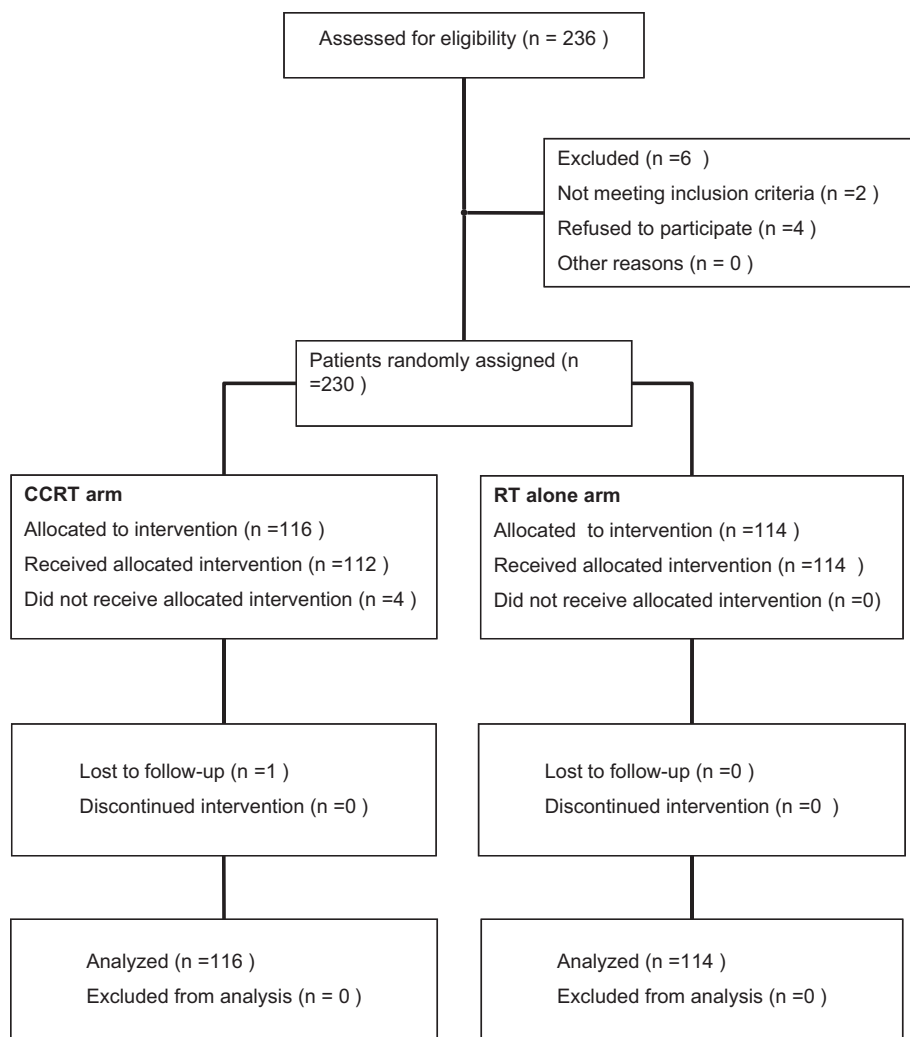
Assessed for eligibility (n = 236 )

Excluded (n =6 )
Not meeting inclusion criteria (n =2 )
Refused to participate (n =4 )
Other reasons (n = 0 )

Patients randomly assigned (n =230 )

**CCRT arm**
Allocated to intervention (n =116 )
Received allocated intervention (n =112 )
Did not receive allocated intervention (n =4 )

**RT alone arm**
Allocated to intervention (n =114 )
Received allocated intervention (n =114 )
Did not receive allocated intervention (n =0)

Lost to follow-up (n =1 )
Discontinued intervention (n =0 )

Lost to follow-up (n =0 )
Discontinued intervention (n =0 )

Analyzed (n =116 )
Excluded from analysis (n = 0 )

Analyzed (n =114 )
Excluded from analysis (n =0 )